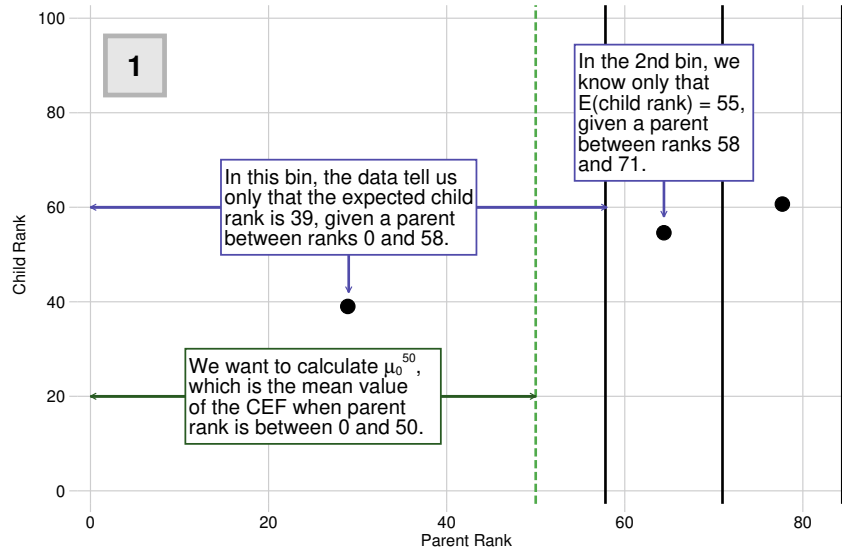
1

In the 2nd bin, we know only that E(child rank) = 55, given a parent between ranks 58 and 71.

In this bin, the data tell us only that the expected child rank is 39, given a parent between ranks 0 and 58.

We want to calculate $\mu_0^{50}$, which is the mean value of the CEF when parent rank is between 0 and 50.

100
80
60
40
20
0

Child Rank

0
20
40
60
80

Parent Rank